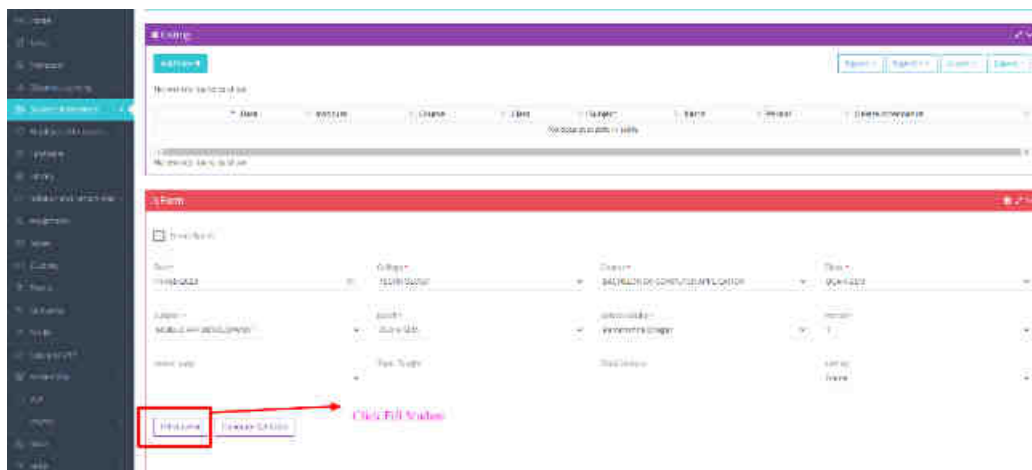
Listing

Add New

Export | Export | Export | Export

No entries found to show

| Date | Section | Course | Class | Subject | Batch | Period | Delete Attendance |
|---|---|---|---|---|---|---|---|
| | | | No data available in table | | | | |

No entries found to show

Form

Course
BACHELOR OF COMPUTER APPLICATION

Fill Student

Click Fill Student